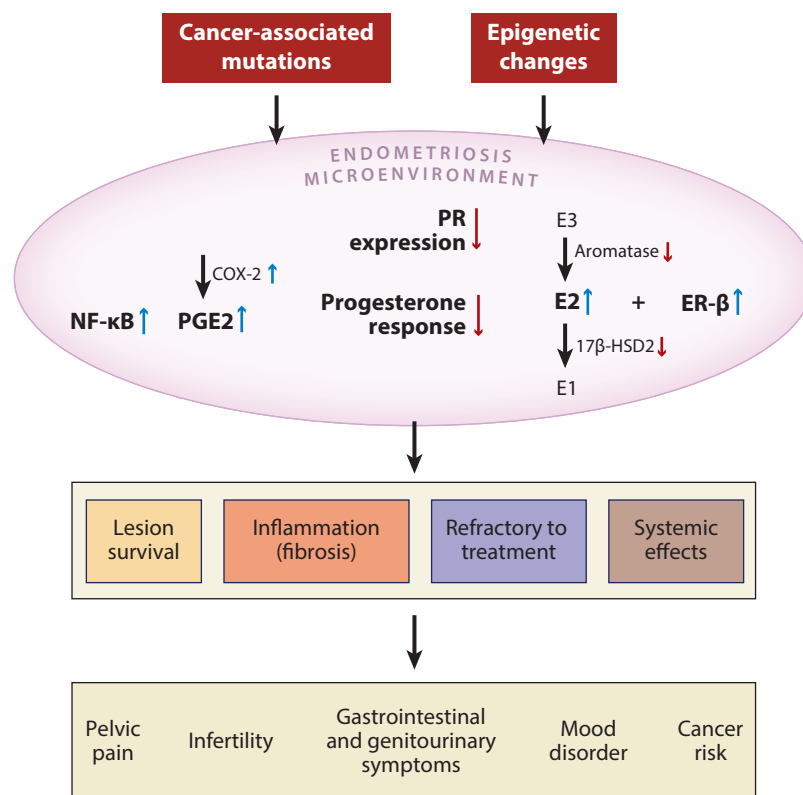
Cancer-associated mutations

Epigenetic changes

ENDOMETRIOSIS MICROENVIRONMENT

PR expression ↓

Progesterone response ↓

COX-2 ↑

NF-κB ↑ PGE2 ↑

E3

Aromatase ↓

E2 ↑ + ER-β ↑

17β-HSD2 ↓

E1

Lesion survival

Inflammation (fibrosis)

Refractory to treatment

Systemic effects

Pelvic pain

Infertility

Gastrointestinal and genitourinary symptoms

Mood disorder

Cancer risk